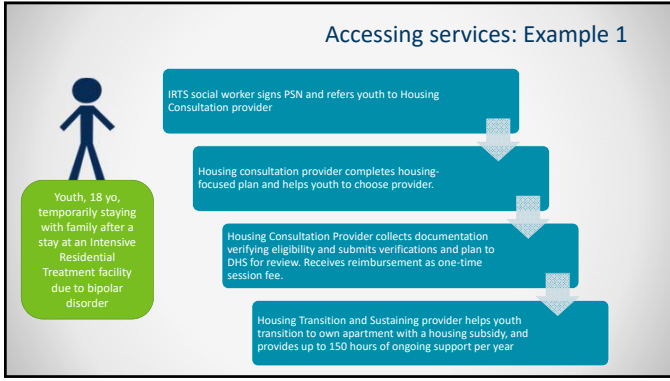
Accessing services: Example 1

Youth, 18 yo, temporarily staying with family after a stay at an Intensive Residential Treatment facility due to bipolar disorder

IRTS social worker signs PSN and refers youth to Housing Consultation provider

Housing consultation provider completes housing-focused plan and helps youth to choose provider.

Housing Consultation Provider collects documentation verifying eligibility and submits verifications and plan to DHS for review. Receives reimbursement as one-time session fee.

Housing Transition and Sustaining provider helps youth transition to own apartment with a housing subsidy, and provides up to 150 hours of ongoing support per year